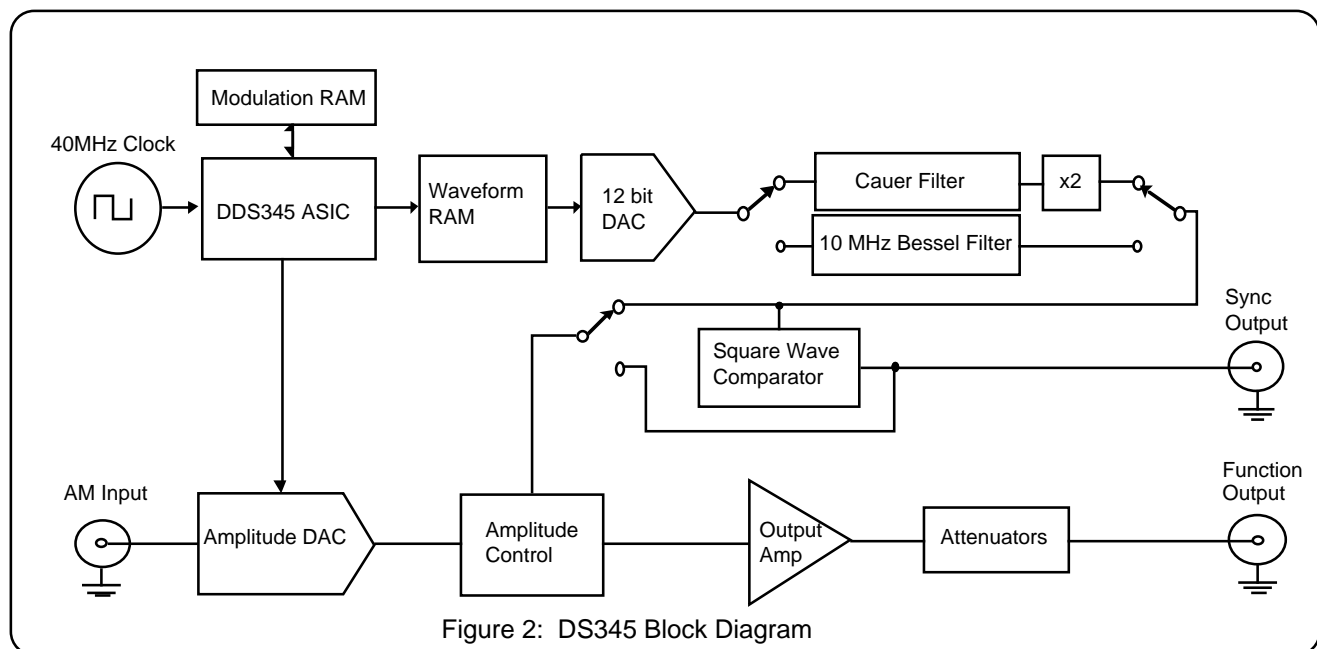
Modulation RAM

40MHz Clock

DDS345 ASIC

Waveform RAM

12 bit DAC

Cauer Filter

x2

10 MHz Bessel Filter

Sync Output

Square Wave Comparator

AM Input

Amplitude DAC

Amplitude Control

Output Amp

Attenuators

Function Output

Figure 2: DS345 Block Diagram